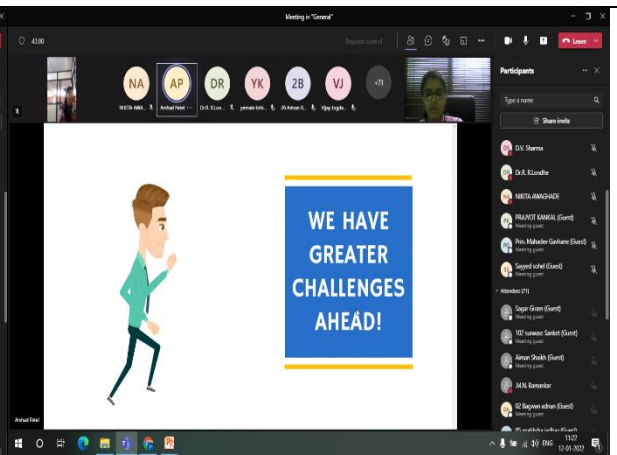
Meeting in "General"

43:00

Request control

Leave

NA AP DR YK 2B VJ +73

NIKITA AWA... Arshad Patel Dr.R. R.Lon... yamale kris... 2B Adnan B... Vijay Jagda...

Participants

Type a name

Share invite

D.V. Sharma

Dr.R. R.Londhe

NIKITA AWAGHADE

PRAJYOT KANKAL (Guest)
Meeting guest

Prin. Mahadev Gavhane (Guest)
Meeting guest

Sayyed sohel (Guest)
Meeting guest

Attendees (71)

Sagar Giram (Guest)
Meeting guest

102 suravase Sanket (Guest)
Meeting guest

Aiman Shaikh (Guest)
Meeting guest

M.N. Ramankar

02 Bagwan adnan (Guest)
Meeting guest

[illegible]

WE HAVE GREATER CHALLENGES AHEAD!

Arshad Patel

ENG 11:22 12-01-2022